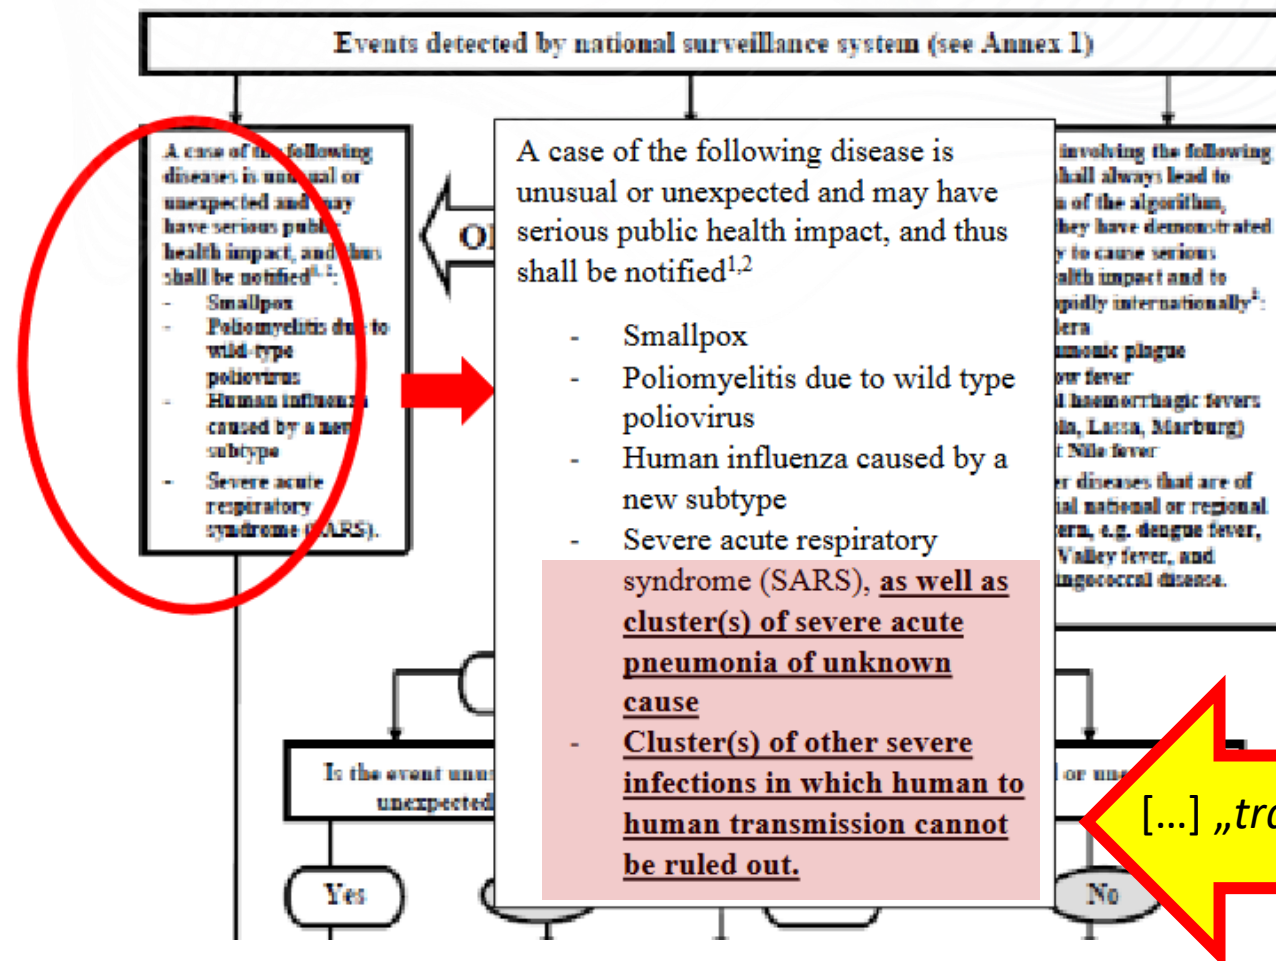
Events detected by national surveillance system (see Annex 1)

A case of the following diseases is unusual or unexpected and may have serious public health impact, and thus shall be notified$^{1,2}$:
- Smallpox
- Poliomyelitis due to wild-type poliovirus
- Human influenza caused by a new subtype
- Severe acute respiratory syndrome (SARS).

OR

A case of the following disease is unusual or unexpected and may have serious public health impact, and thus shall be notified$^{1,2}$

- Smallpox
- Poliomyelitis due to wild type poliovirus
- Human influenza caused by a new subtype
- Severe acute respiratory syndrome (SARS), as well as cluster(s) of severe acute pneumonia of unknown cause
- Cluster(s) of other severe infections in which human to human transmission cannot be ruled out.

involving the following hall always lead to of the algorithm, hey have demonstrated y to cause serious alth impact and to pidly internationally$^{1}$: lera monic plague w fever l haemorrhagic fevers la, Lassa, Marburg) t Nile fever r diseases that are of ial national or regional era, e.g. dengue fever, Valley fever, and ngococcal disease.

Is the event unu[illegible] unexpected

or unu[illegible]

Yes

No

[...] „tr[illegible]